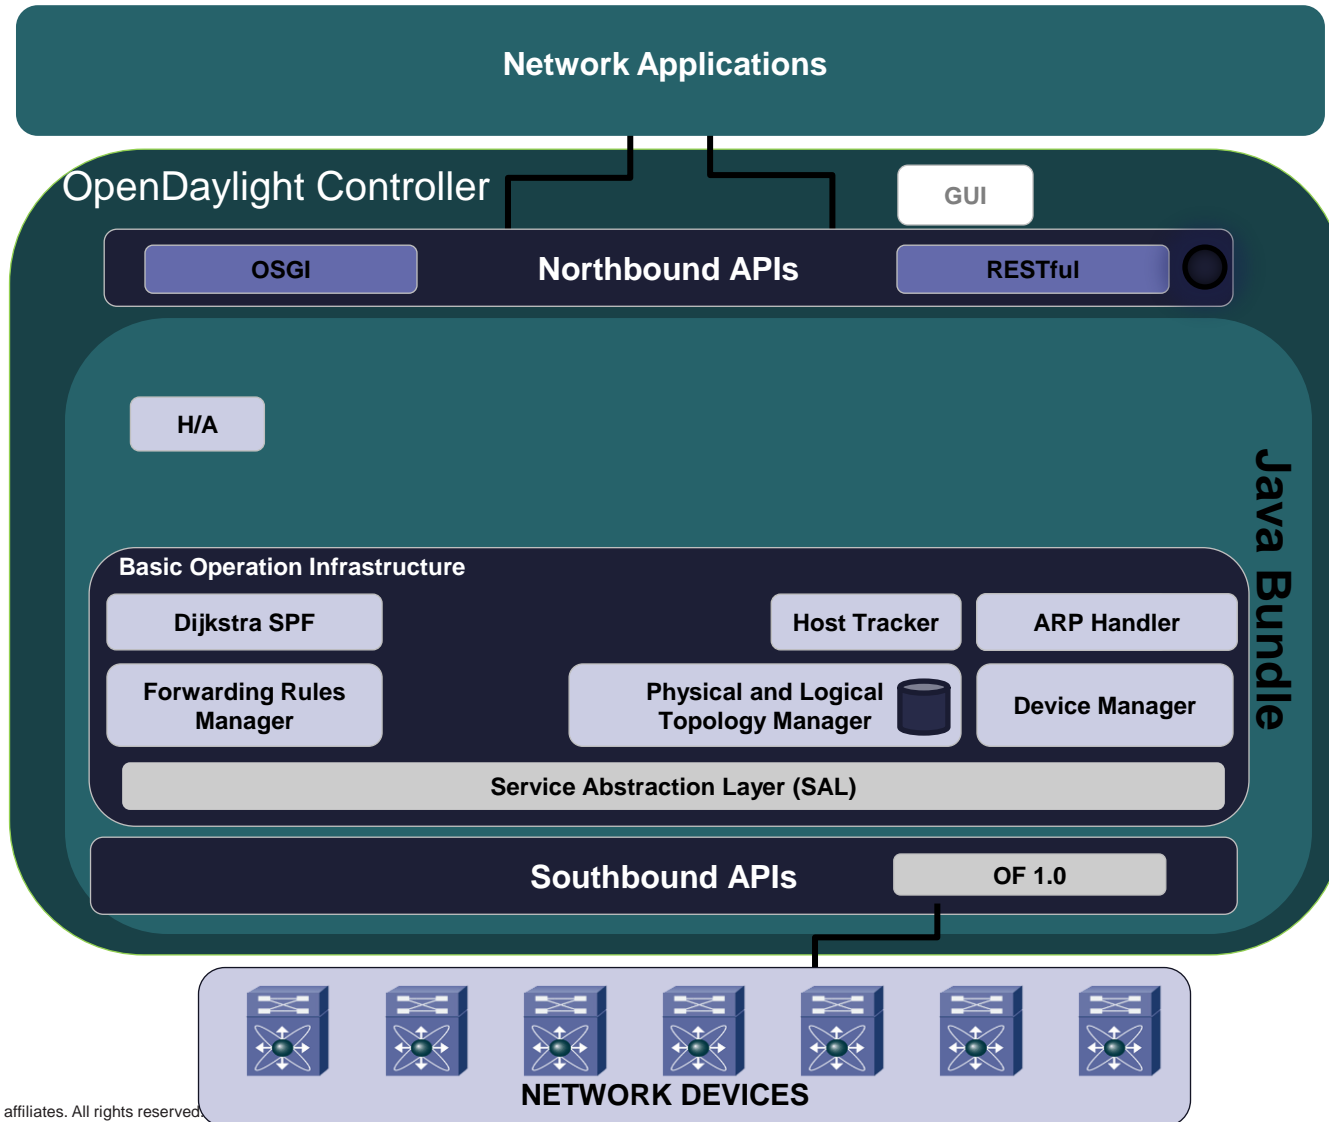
Network Applications

OpenDaylight Controller

GUI

OSGI

Northbound APIs

RESTful

H/A

Java Bundle

Basic Operation Infrastructure

Dijkstra SPF

Host Tracker

ARP Handler

Forwarding Rules Manager

Physical and Logical Topology Manager

Device Manager

Service Abstraction Layer (SAL)

Southbound APIs

OF 1.0

NETWORK DEVICES

affiliates. All rights reserved.